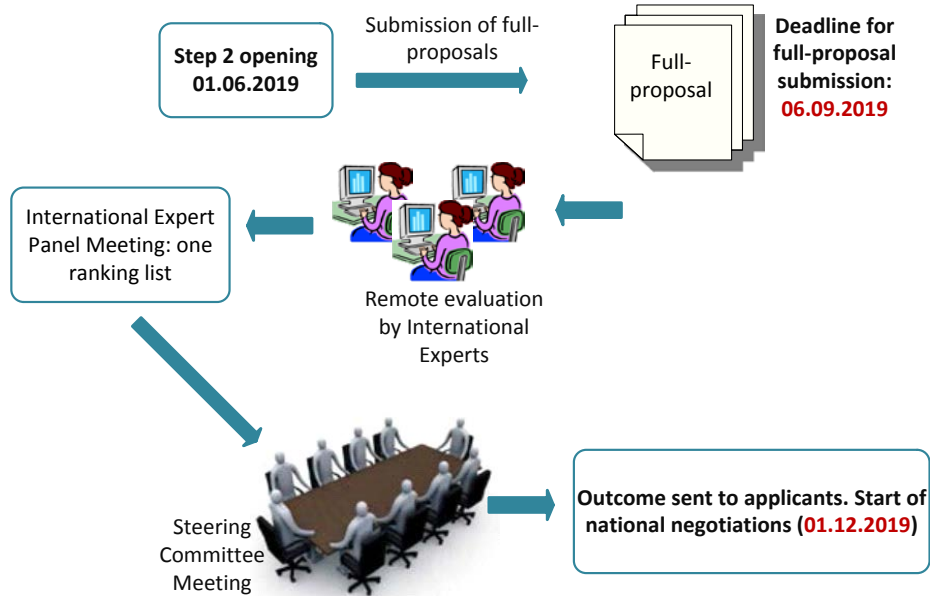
Step 2 opening 01.06.2019

Submission of full-proposals

Full-proposal

Deadline for full-proposal submission: 06.09.2019

International Expert Panel Meeting: one ranking list

Remote evaluation by International Experts

Steering Committee Meeting

Outcome sent to applicants. Start of national negotiations (01.12.2019)